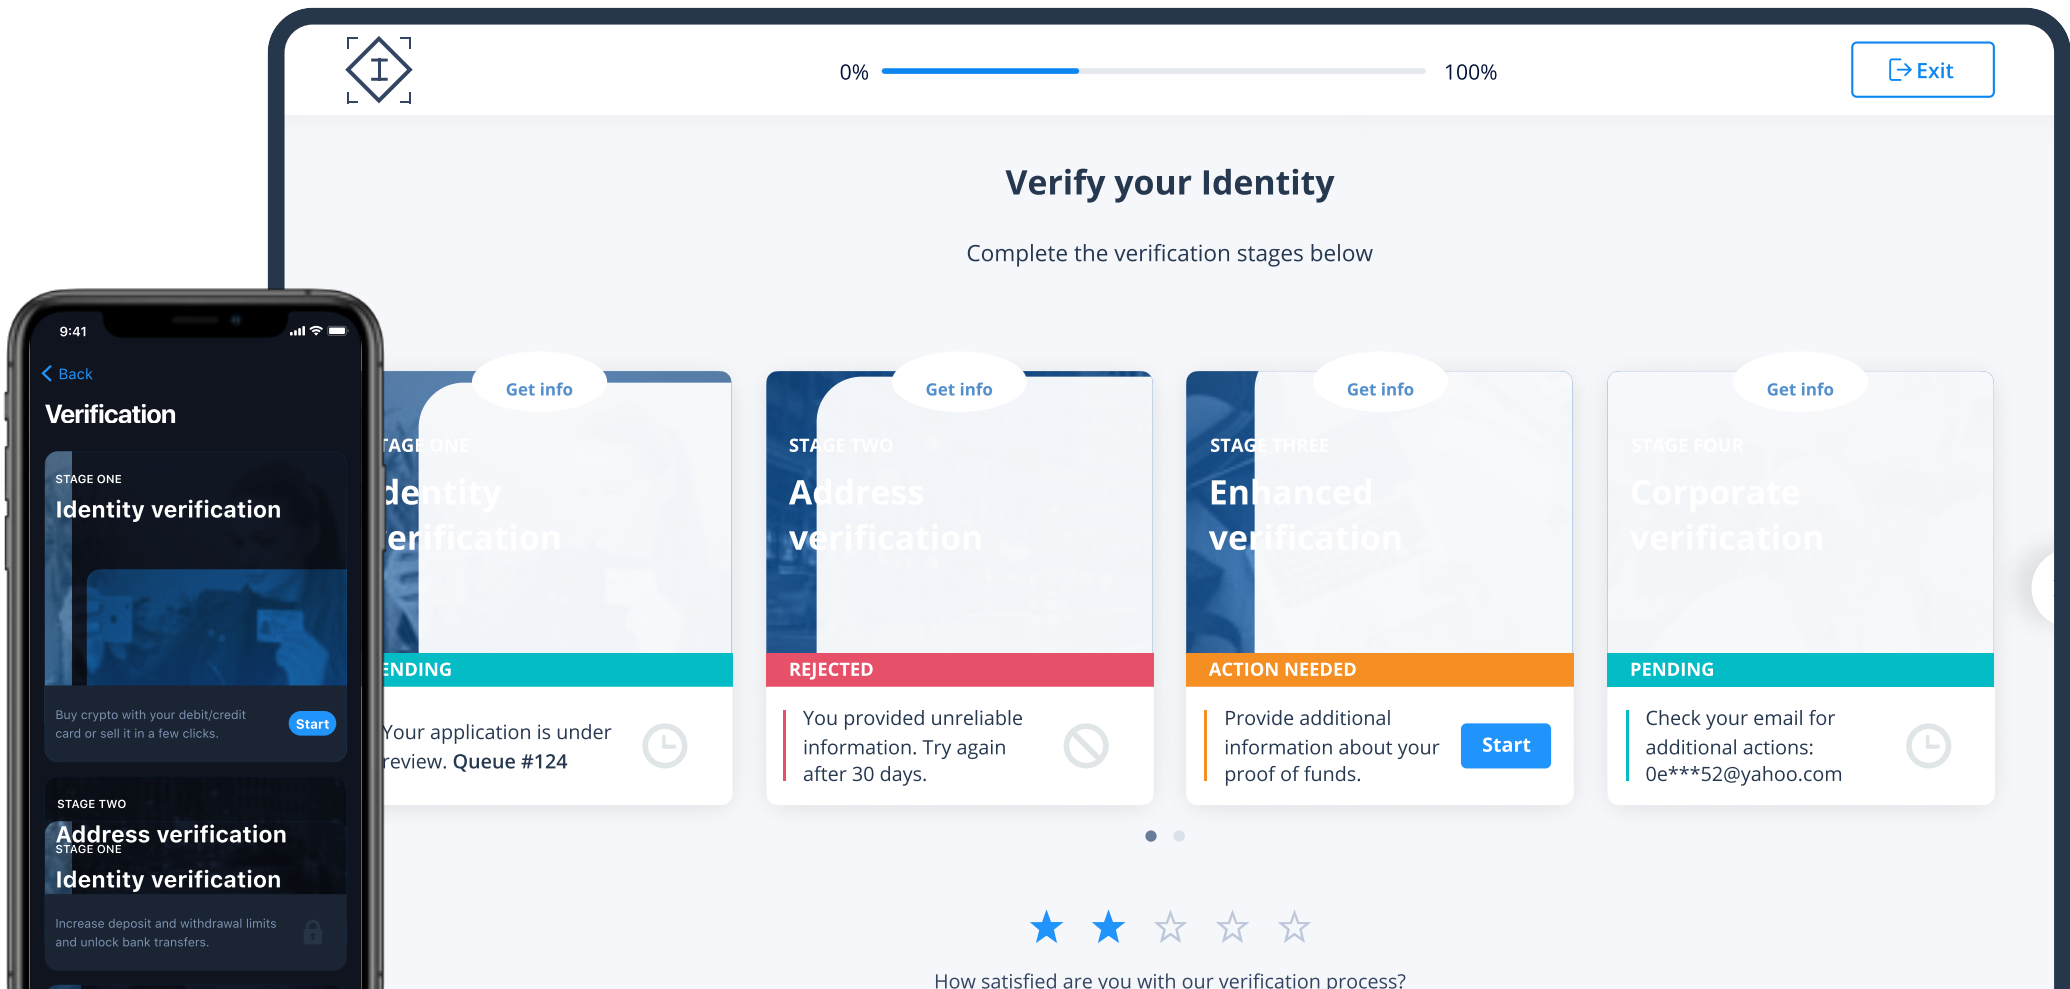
0%

100%

Exit

Verify your Identity

Complete the verification stages below

Get info

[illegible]AGE ONE

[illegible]dentity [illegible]erification

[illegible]ENDING

Your application is under review. Queue #124

Get info

STAGE TWO

Address verification

REJECTED

You provided unreliable information. Try again after 30 days.

Get info

STAGE THREE

Enhanced verification

ACTION NEEDED

Provide additional information about your proof of funds.

Start

Get info

STAGE FOUR

Corporate verification

PENDING

Check your email for additional actions: 0e***52@yahoo.com

How satisfied are you with our verification process?

9:41

Back

Verification

STAGE ONE

Identity verification

Buy crypto with your debit/credit card or sell it in a few clicks.

Start

STAGE TWO

Address verification

STAGE ONE

Identity verification

Increase deposit and withdrawal limits and unlock bank transfers.